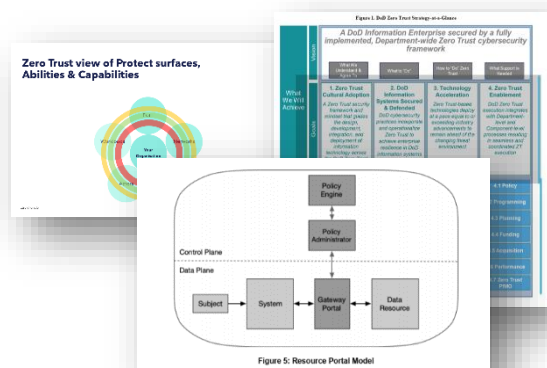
Zero Trust view of Protect surfaces, Abilities & Capabilities

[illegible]

Figure 1. DoD Zero Trust Strategy-at-a-Glance

Vision

A DoD Information Enterprise secured by a fully implemented, Department-wide Zero Trust cybersecurity framework

What We Will Achieve

What We Understand & Apply ZT

Why Zero Trust

How to "Do" Zero Trust

What Support is Needed

Goals

1. Zero Trust Cultural Adoption

Zero Trust security framework and mindset that guides the design, development, integration, and deployment of information technology across the DoD

2. DoD Information Systems Secured & Defended

DoD cybersecurity practices incorporate and operationalize Zero Trust to achieve enterprise resilience in DoD information systems

3. Technology Acceleration

Zero Trust-based technologies deploy at a pace equal to or exceeding industry advancements to remain ahead of the changing threat environment

4. Zero Trust Enablement

DoD Zero Trust execution integrates with Department-level and Component-level processes resulting in seamless and coordinated ZT execution

4.1 Policy

4.2 Programming

4.3 Planning

4.4 Funding

4.5 Acquisition

4.6 Performance

4.7 Zero Trust PMO

Policy Engine

Policy Administrator

Control Plane

Data Plane

Subject

System

Gateway Portal

Data Resource

Figure 5: Resource Portal Model